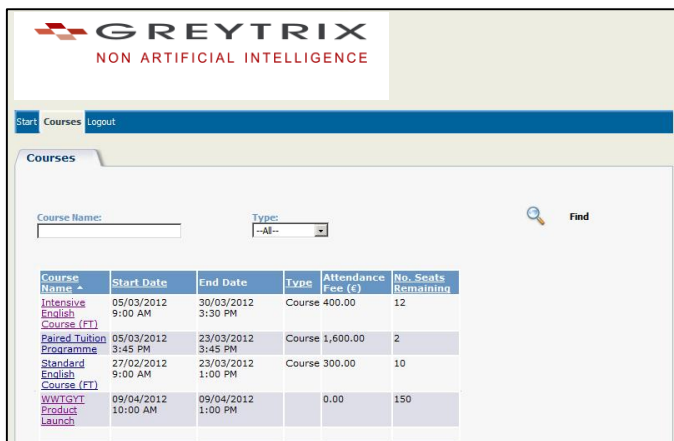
GREYTRIX
NON ARTIFICIAL INTELLIGENCE

Start Courses Logout

Courses

Course Name:

Type:
--All--

Find

| Course Name ▲ | Start Date | End Date | Type | Attendance Fee (€) | No. Seats Remaining |
|---|---|---|---|---|---|
| Intensive English Course (FT) | 05/03/2012 9:00 AM | 30/03/2012 3:30 PM | Course | 400.00 | 12 |
| Paired Tuition Programme | 05/03/2012 3:45 PM | 23/03/2012 3:45 PM | Course | 1,600.00 | 2 |
| Standard English Course (FT) | 27/02/2012 9:00 AM | 23/03/2012 1:00 PM | Course | 300.00 | 10 |
| WWTGYT Product Launch | 09/04/2012 10:00 AM | 09/04/2012 1:00 PM | | 0.00 | 150 |